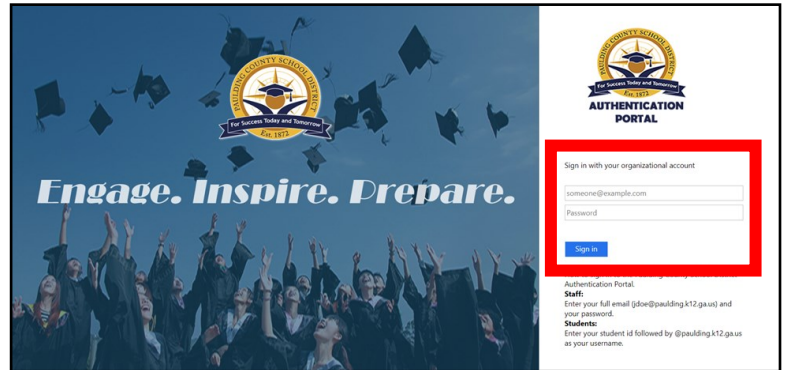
PAULDING COUNTY SCHOOL DISTRICT
For Success Today and Tomorrow
Est. 1872

Engage. Inspire. Prepare.

PAULDING COUNTY SCHOOL DISTRICT
For Success Today and Tomorrow
Est. 1872

AUTHENTICATION PORTAL

Sign in with your organizational account

someone@example.com

Password

Sign in

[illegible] Authentication Portal.
Staff:
Enter your full email (jdoe@paulding.k12.ga.us) and your password.
Students:
Enter your student id followed by @paulding.k12.ga.us as your username.